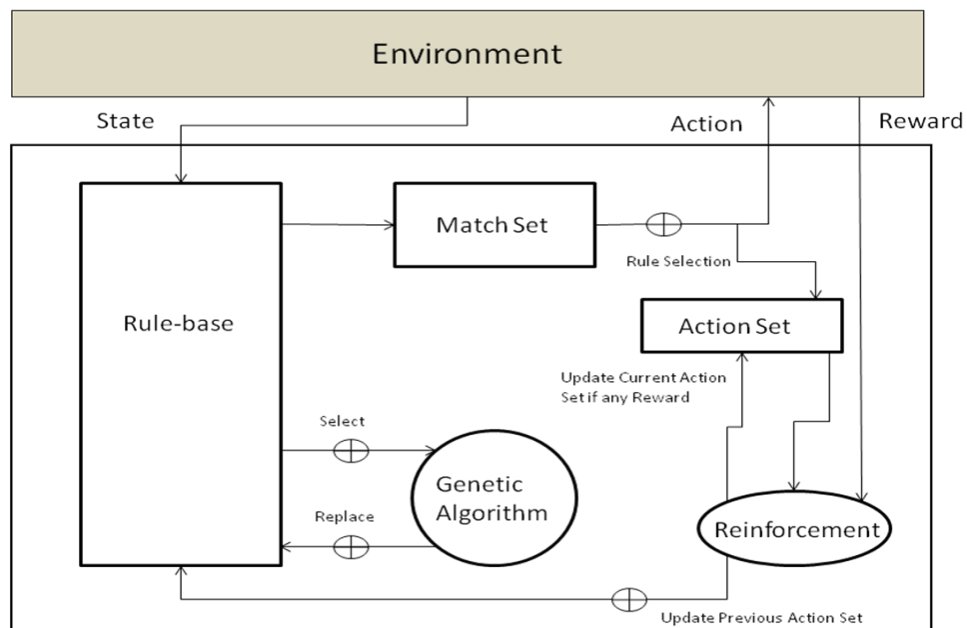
Environment

State

Action

Reward

Rule-base

Match Set

Rule Selection

Action Set

Update Current Action Set if any Reward

Select

Genetic Algorithm

Replace

Reinforcement

Update Previous Action Set